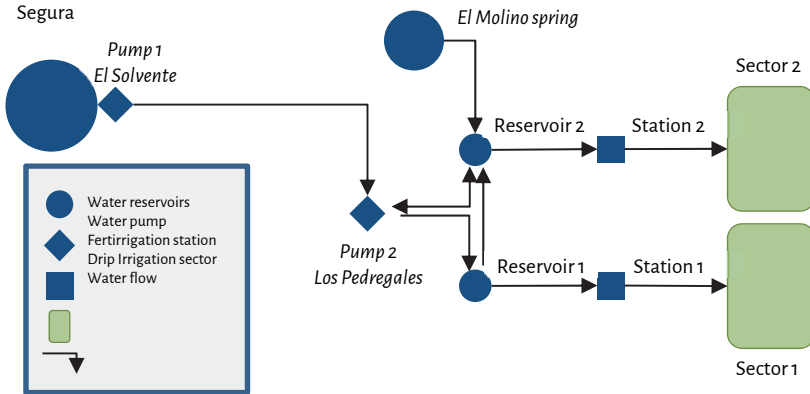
Segura

Pump 1
El Solvente

El Molino spring

Sector 2

Reservoir 2

Station 2

Water reservoirs
Water pump
Fertirrigation station
Drip Irrigation sector
Water flow

Pump 2
Los Pedregales

Reservoir 1

Station 1

Sector 1